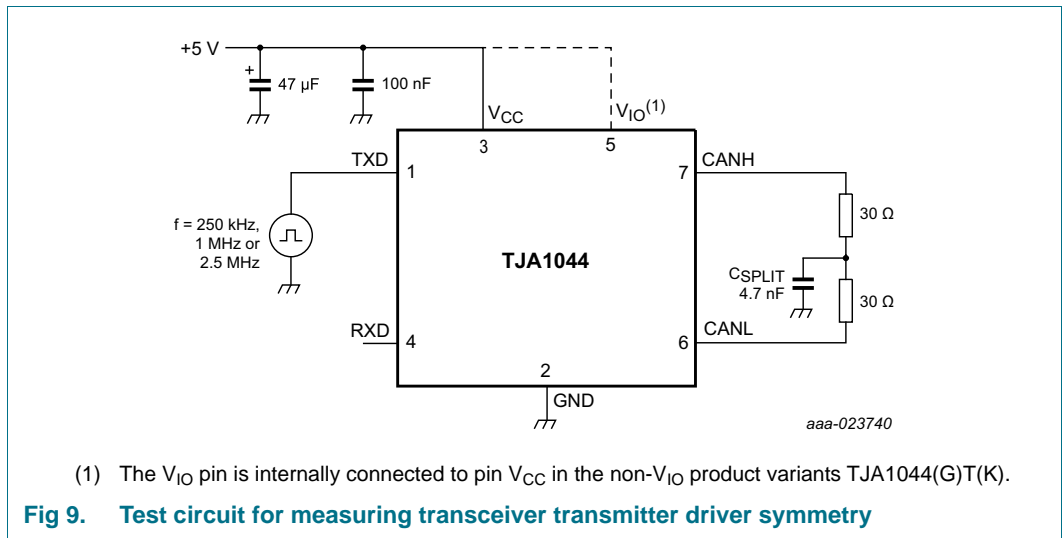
+5 V

+

47 μF

100 nF

$V_{CC}$

$V_{IO}^{(1)}$

3

5

TXD

1

7

CANH

30 Ω

f = 250 kHz, 1 MHz or 2.5 MHz

TJA1044

$C_{SPLIT}$ 4.7 nF

30 Ω

RXD

4

6

CANL

2

GND

aaa-023740

(1) The $V_{IO}$ pin is internally connected to pin $V_{CC}$ in the non-$V_{IO}$ product variants TJA1044(G)T(K).

Fig 9. Test circuit for measuring transceiver transmitter driver symmetry